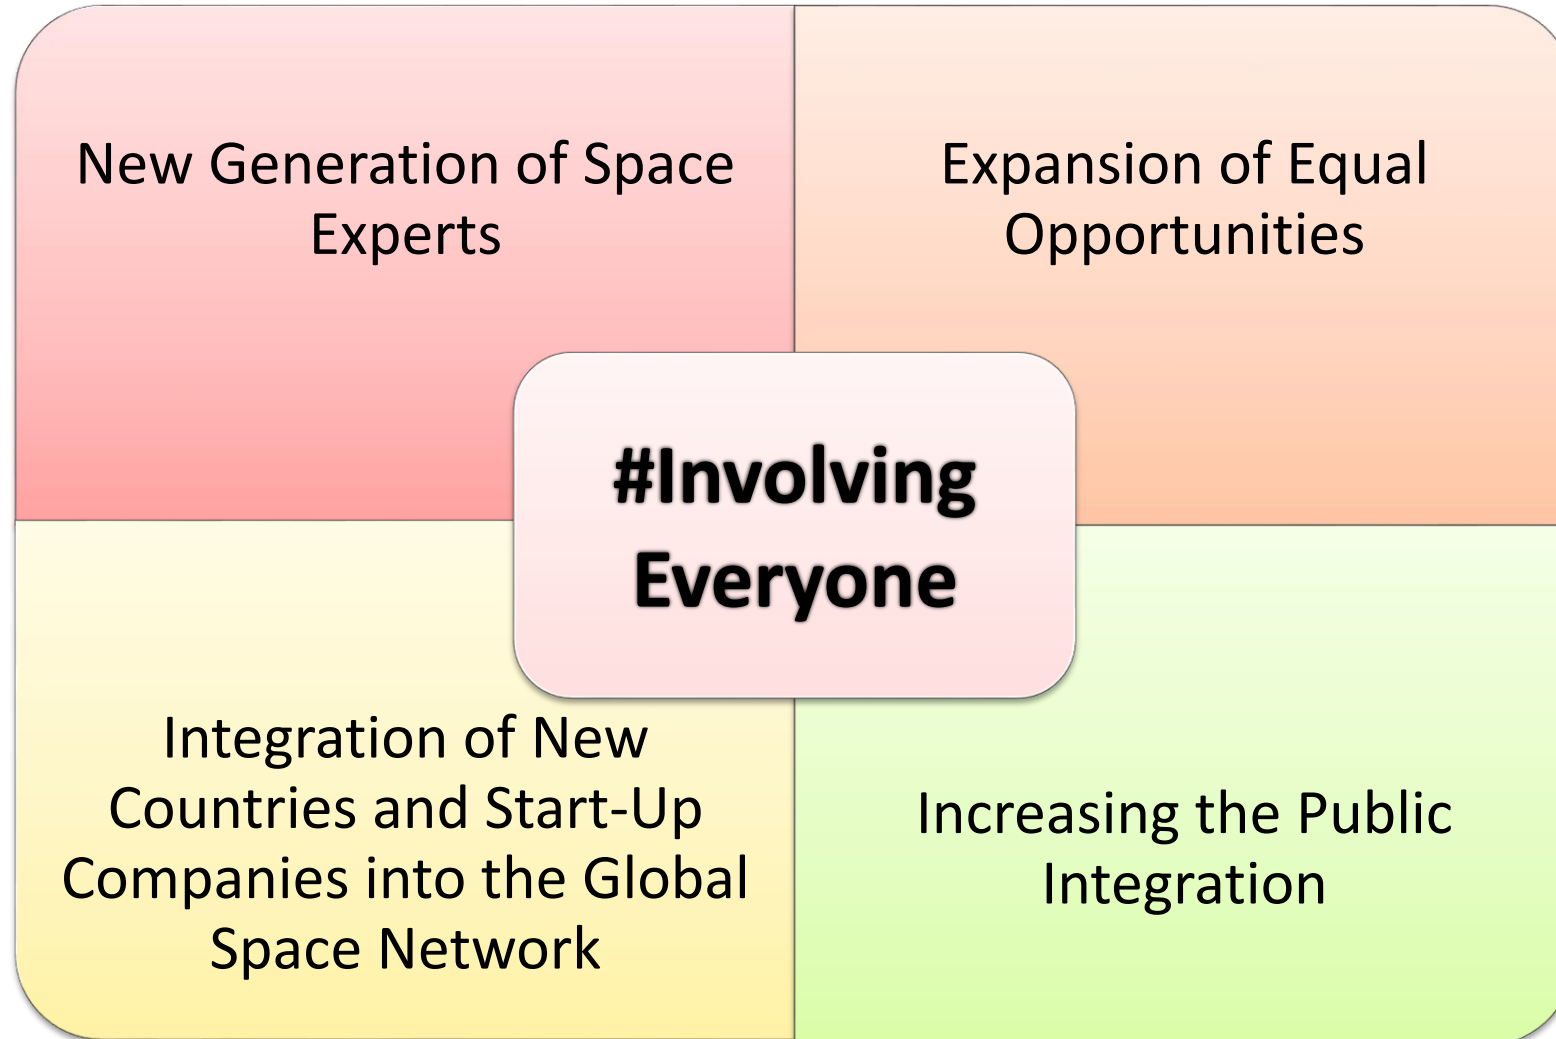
New Generation of Space Experts

Expansion of Equal Opportunities

#Involving Everyone

Integration of New Countries and Start-Up Companies into the Global Space Network

Increasing the Public Integration